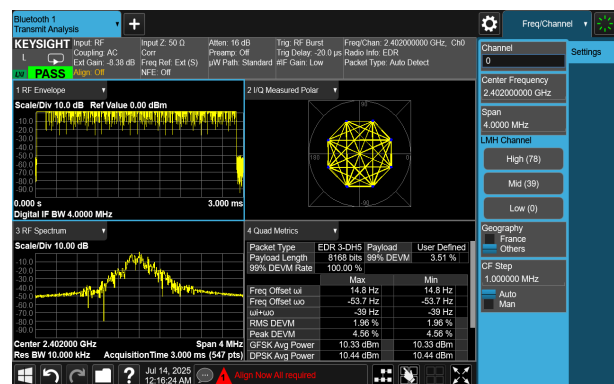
Bluetooth 1
Transmit Analysis

Freq/Channel

KEYSIGHT Input: RF Coupling: AC Ext Gain: -8.38 dB Align: Off
Input Z: 50 Ω Corr Freq Ref: Ext (S) NFE: Off
Atten: 16 dB Preamp: Off µW Path: Standard
Trig: RF Burst Trig Delay: -20.0 µs #IF Gain: Low
Freq/Chan: 2.402000000 GHz, Ch0 Radio Info: EDR Packet Type: Auto Detect

PASS

1 RF Envelope
Scale/Div 10.0 dB Ref Value 0.00 dBm
-10.0
-20.0
-30.0
-40.0
-50.0
-60.0
-70.0
-80.0
-90.0
0.000 s
3.000 ms
Digital IF BW 4.0000 MHz

2 I/Q Measured Polar
0
90
180
-90

3 RF Spectrum
Scale/Div 10.00 dB
-10.0
-20.0
-30.0
-40.0
-50.0
-60.0
-70.0
-80.0
-90.0
Center 2.402000 GHz
Span 4 MHz
Res BW 10.000 kHz
AcquisitionTime 3.000 ms (547 pts)

4 Quad Metrics

| Packet Type | EDR 3-DH5 | Payload | User Defined |
|---|---|---|---|
| Payload Length | 8168 bits | 99% DEVM | 3.51 % |
| 99% DEVM Rate | 100.00 % | | |

| | Max | Min |
|---|---|---|
| Freq Offset ωi | 14.8 Hz | 14.8 Hz |
| Freq Offset ωo | -53.7 Hz | -53.7 Hz |
| ωi+ωo | -39 Hz | -39 Hz |
| RMS DEVM | 1.96 % | 1.96 % |
| Peak DEVM | 4.56 % | 4.56 % |
| GFSK Avg Power | 10.33 dBm | 10.33 dBm |
| DPSK Avg Power | 10.44 dBm | 10.44 dBm |

Channel
0
Center Frequency
2.402000000 GHz
Span
4.0000 MHz
LMH Channel
High (78)
Mid (39)
Low (0)
Geography
France
Others
CF Step
1.000000 MHz
Auto
Man

Settings

Jul 14, 2025 12:16:24 AM
Align Now All required